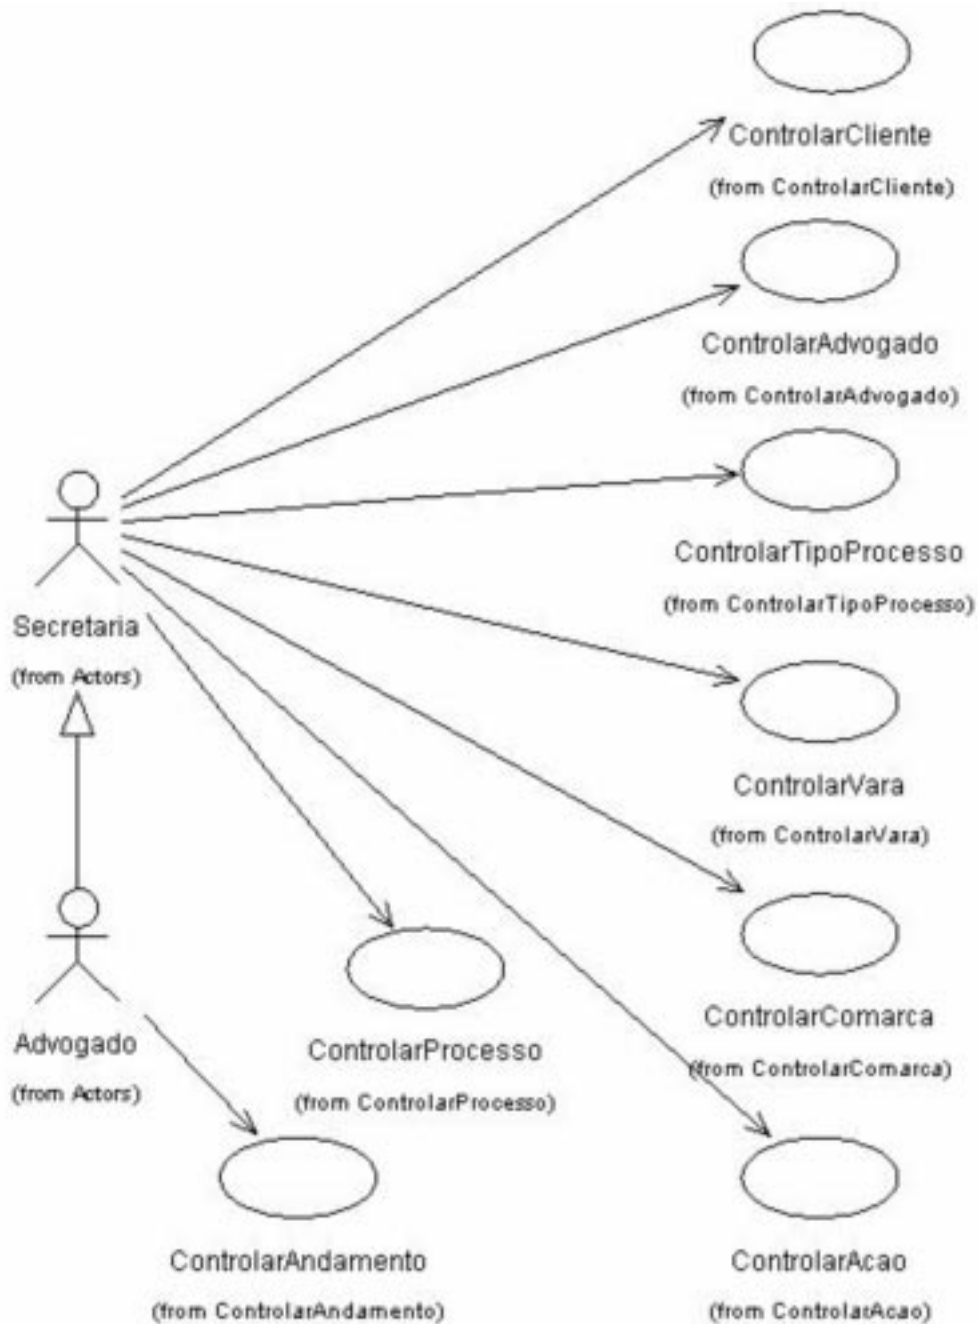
ControlarCliente
(from ControlarCliente)

ControlarAdvogado
(from ControlarAdvogado)

ControlarTipoProcesso
(from ControlarTipoProcesso)

Secretaria
(from Actors)

ControlarVara
(from ControlarVara)

ControlarComarca
(from ControlarComarca)

Advogado
(from Actors)

ControlarProcesso
(from ControlarProcesso)

ControlarAndamento
(from ControlarAndamento)

ControlarAcao
(from ControlarAcao)